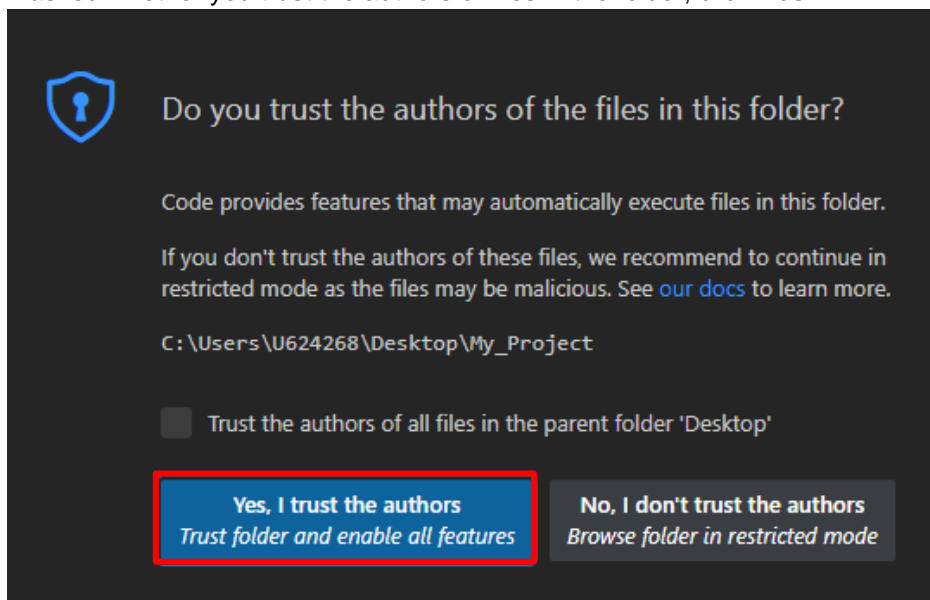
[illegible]

Do you trust the authors of the files in this folder?

Code provides features that may automatically execute files in this folder.

If you don't trust the authors of these files, we recommend to continue in restricted mode as the files may be malicious. See our docs to learn more.

C:\Users\U624268\Desktop\My_Project

Trust the authors of all files in the parent folder 'Desktop'

Yes, I trust the authors
Trust folder and enable all features

No, I don't trust the authors
Browse folder in restricted mode